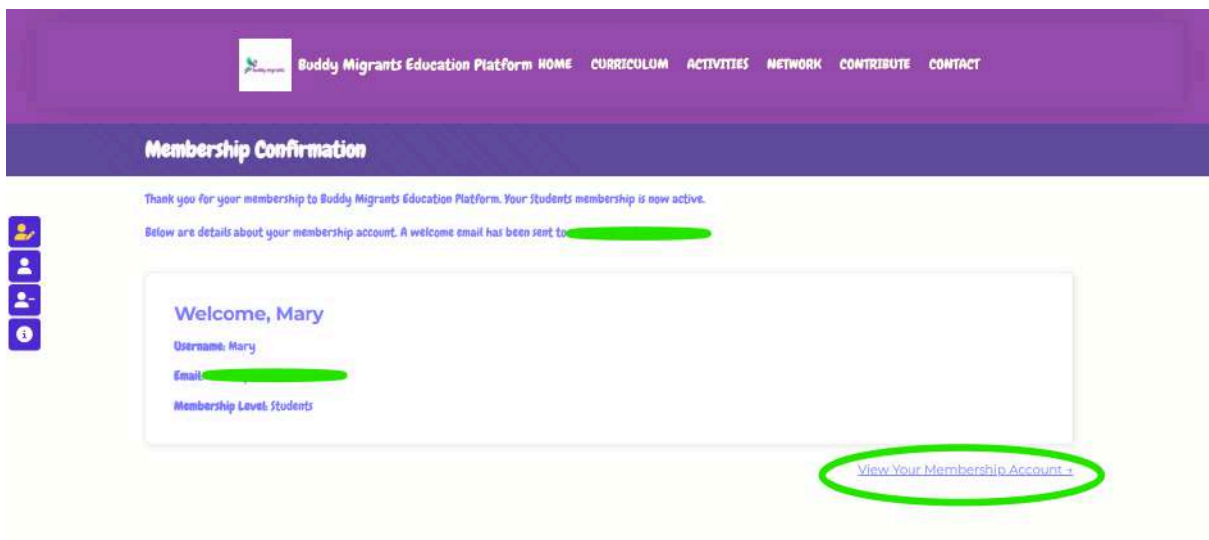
Buddy Migrants Education Platform HOME CURRICULUM ACTIVITIES NETWORK CONTRIBUTE CONTACT

Membership Confirmation

Thank you for your membership to Buddy Migrants Education Platform. Your Students membership is now active.

Below are details about your membership account. A welcome email has been sent to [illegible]

Welcome, Mary

Username: Mary

Email: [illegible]

Membership Level: Students

View Your Membership Account →